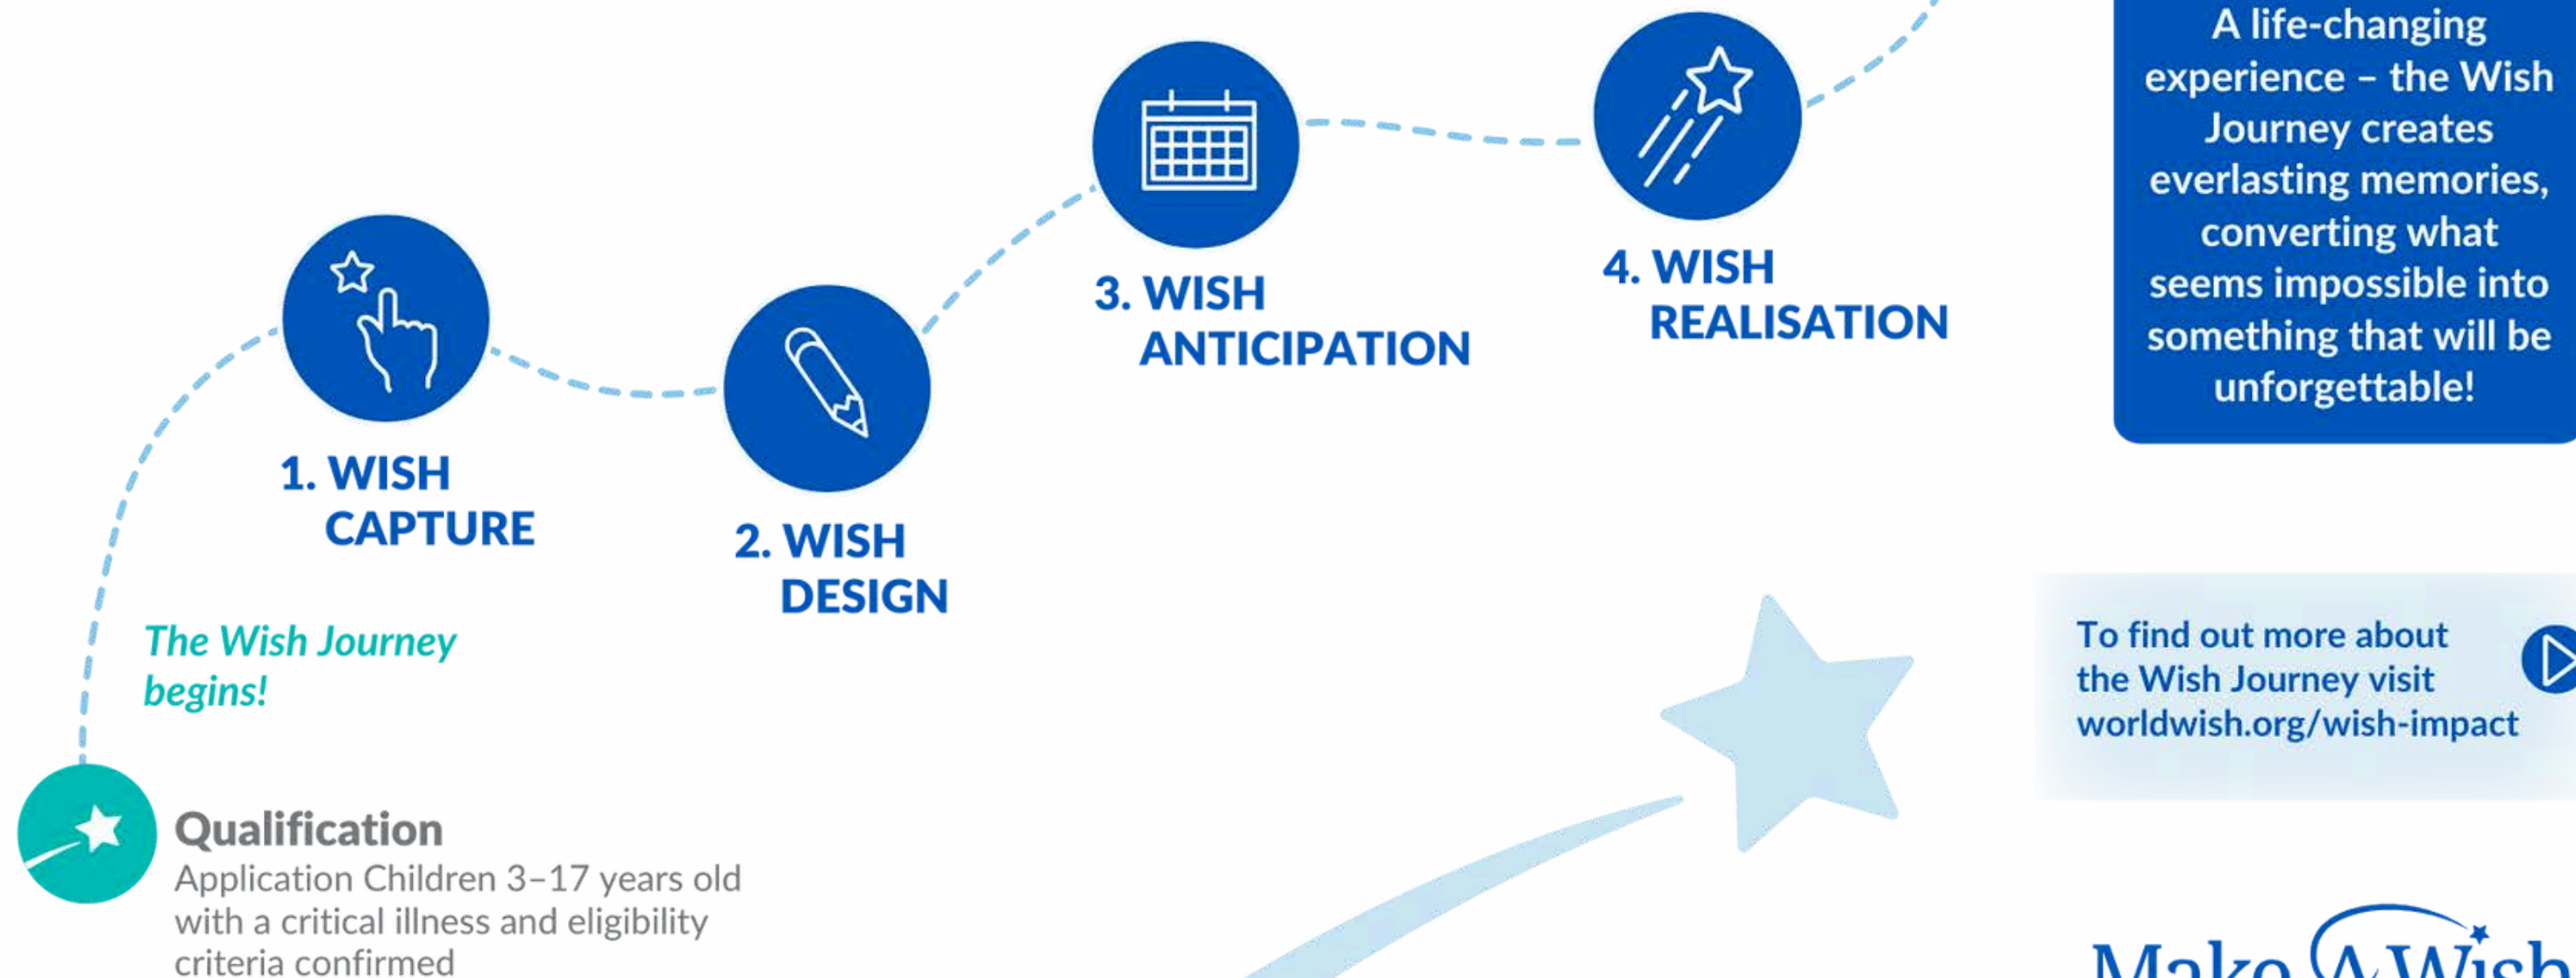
A life-changing experience – the Wish Journey creates everlasting memories, converting what seems impossible into something that will be unforgettable!

1. WISH CAPTURE

2. WISH DESIGN

3. WISH ANTICIPATION

4. WISH REALISATION

The Wish Journey begins!

Qualification
Application Children 3–17 years old with a critical illness and eligibility criteria confirmed

To find out more about the Wish Journey visit worldwish.org/wish-impact

Make-A-Wish